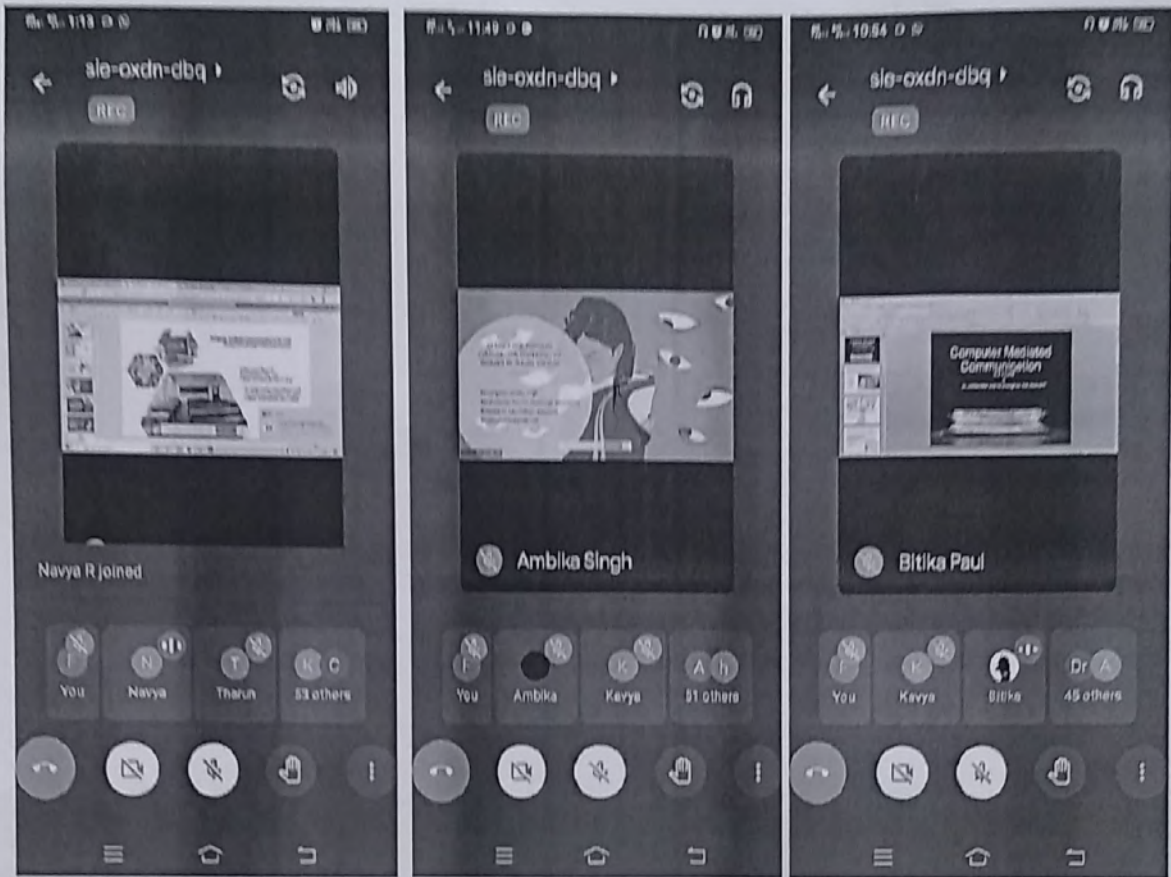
11:18

sie-oxdn-dbq

REC

Navya R joined

F
You

N
Navya

T
Tharun

K C
53 others

11:49

sie-oxdn-dbq

REC

Ambika Singh

F
You

Ambika

K
Kavya

A h
51 others

10:54

sie-oxdn-dbq

REC

Computer Mediated Communication

Bitika Paul

F
You

K
Kavya

Bitika

Dr A
45 others